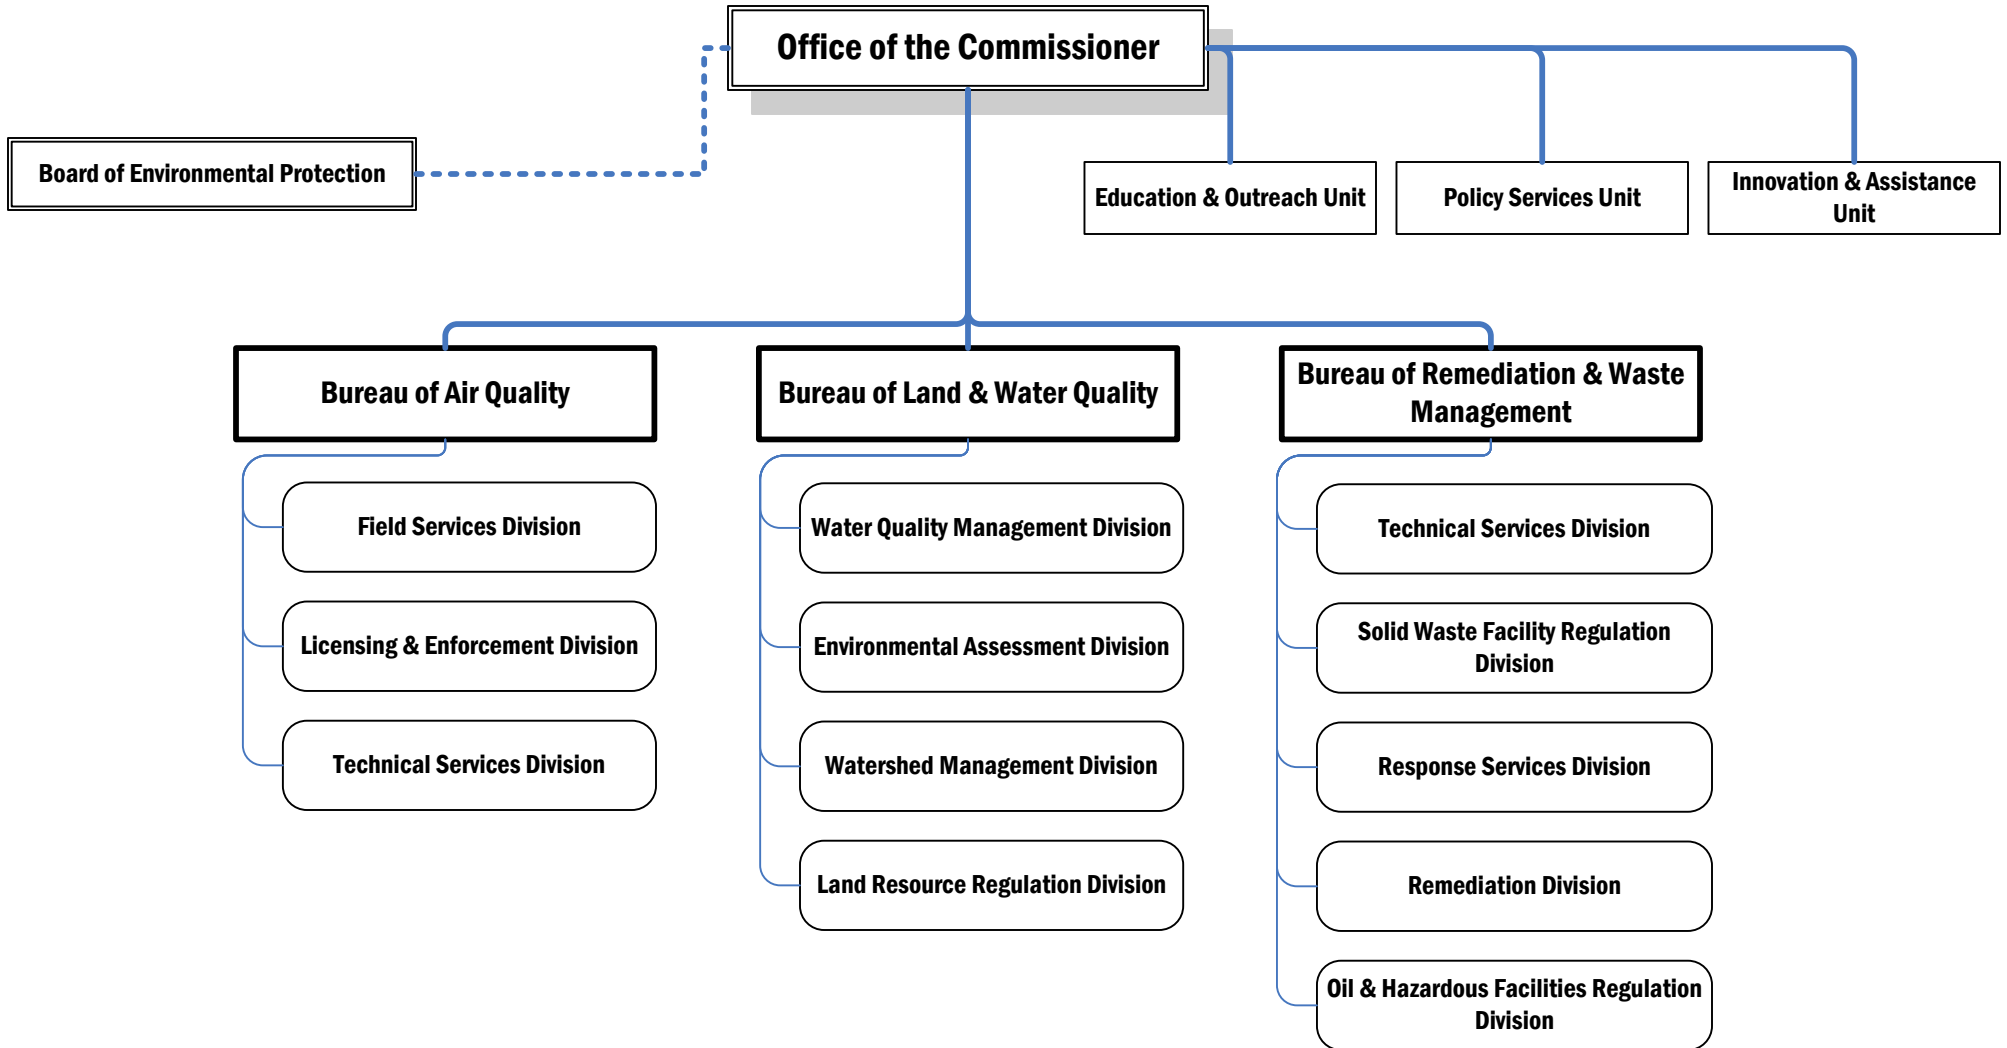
Office of the Commissioner

Board of Environmental Protection

Education & Outreach Unit

Policy Services Unit

Innovation & Assistance Unit

Bureau of Air Quality

Field Services Division

Licensing & Enforcement Division

Technical Services Division

Bureau of Land & Water Quality

Water Quality Management Division

Environmental Assessment Division

Watershed Management Division

Land Resource Regulation Division

Bureau of Remediation & Waste Management

Technical Services Division

Solid Waste Facility Regulation Division

Response Services Division

Remediation Division

Oil & Hazardous Facilities Regulation Division